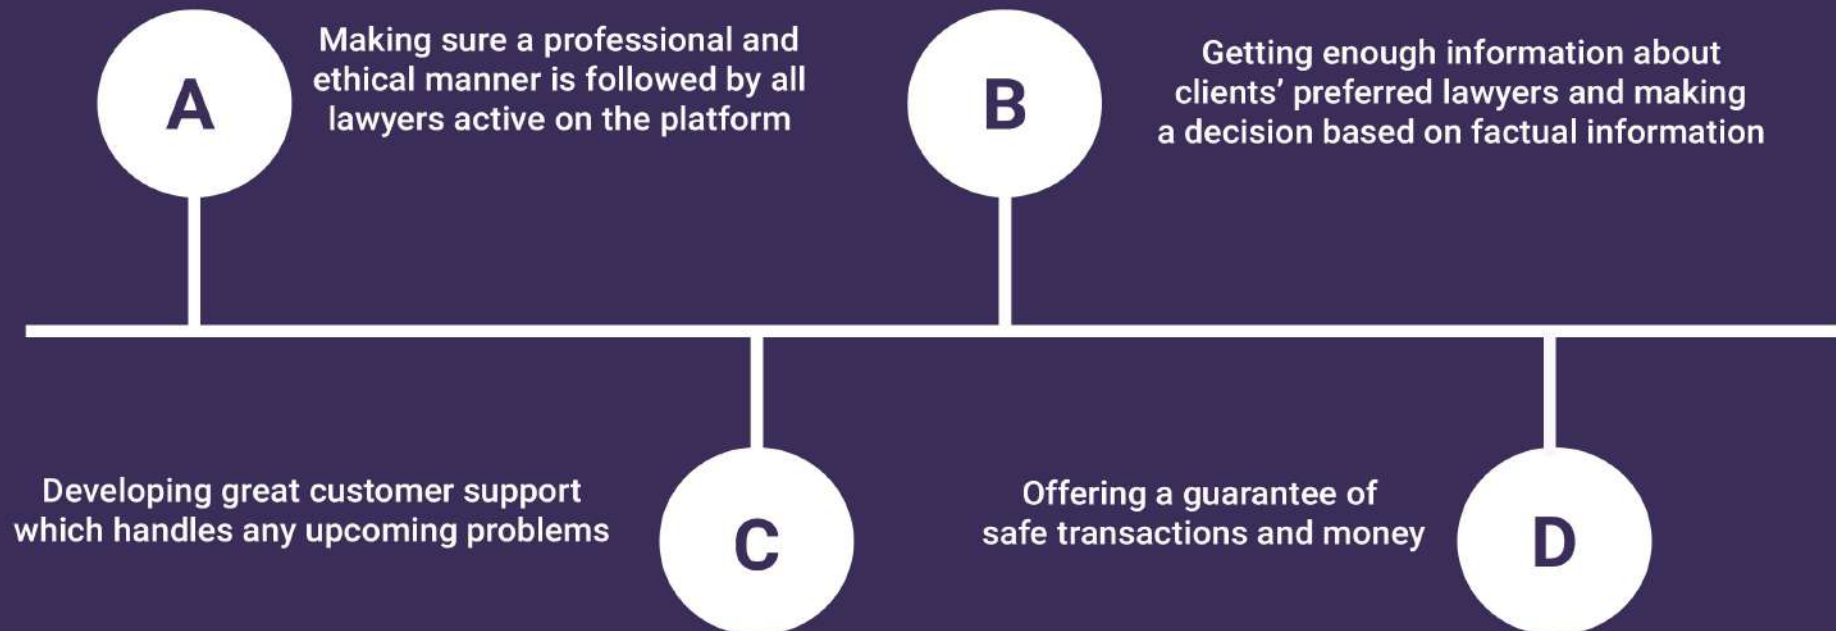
A

Making sure a professional and ethical manner is followed by all lawyers active on the platform

B

Getting enough information about clients' preferred lawyers and making a decision based on factual information

Developing great customer support which handles any upcoming problems

C

Offering a guarantee of safe transactions and money

D